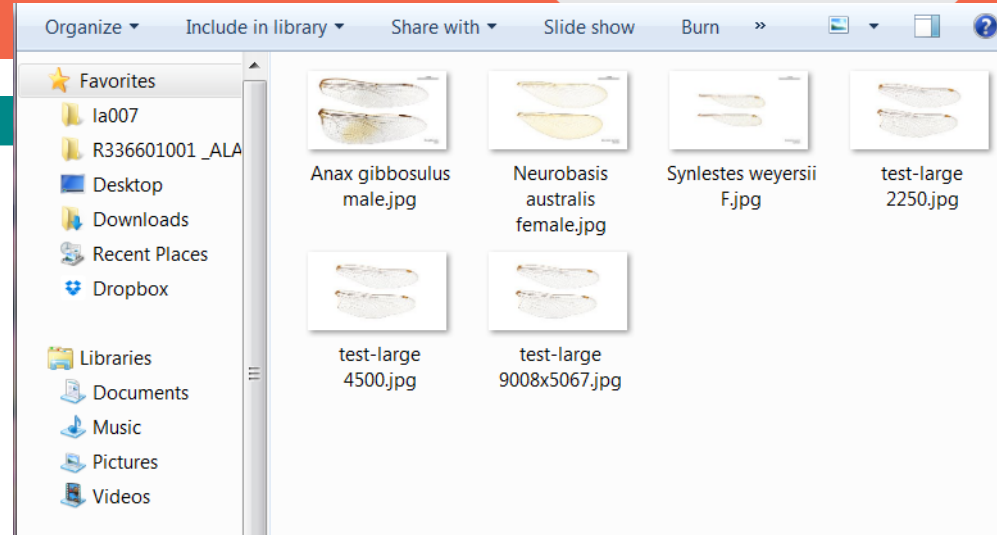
Organize ▾ Include in library ▾ Share with ▾ Slide show Burn »

Favorites
la007
R336601001 _ALA
Desktop
Downloads
Recent Places
Dropbox

Libraries
Documents
Music
Pictures
Videos

Anax gibbosulus male.jpg
Neurobasis australis female.jpg
Synlestes weyersii F.jpg
test-large 2250.jpg
test-large 4500.jpg
test-large 9008x5067.jpg